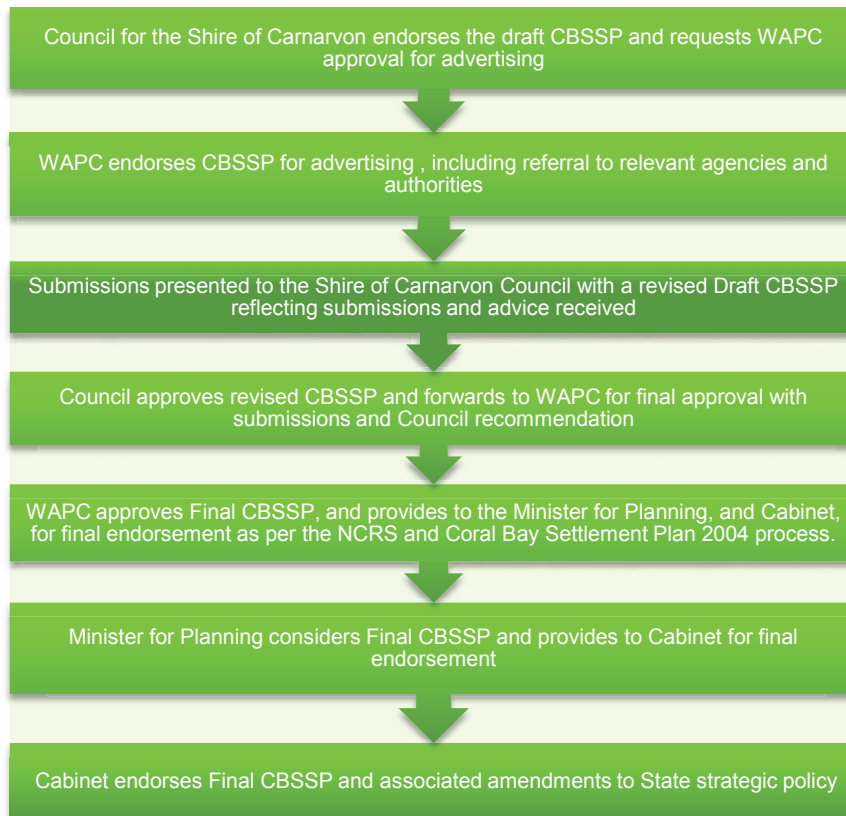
Council for the Shire of Carnarvon endorses the draft CBSSP and requests WAPC approval for advertising

WAPC endorses CBSSP for advertising , including referral to relevant agencies and authorities

Submissions presented to the Shire of Carnarvon Council with a revised Draft CBSSP reflecting submissions and advice received

Council approves revised CBSSP and forwards to WAPC for final approval with submissions and Council recommendation

WAPC approves Final CBSSP, and provides to the Minister for Planning, and Cabinet, for final endorsement as per the NCRS and Coral Bay Settlement Plan 2004 process.

Minister for Planning considers Final CBSSP and provides to Cabinet for final endorsement

Cabinet endorses Final CBSSP and associated amendments to State strategic policy